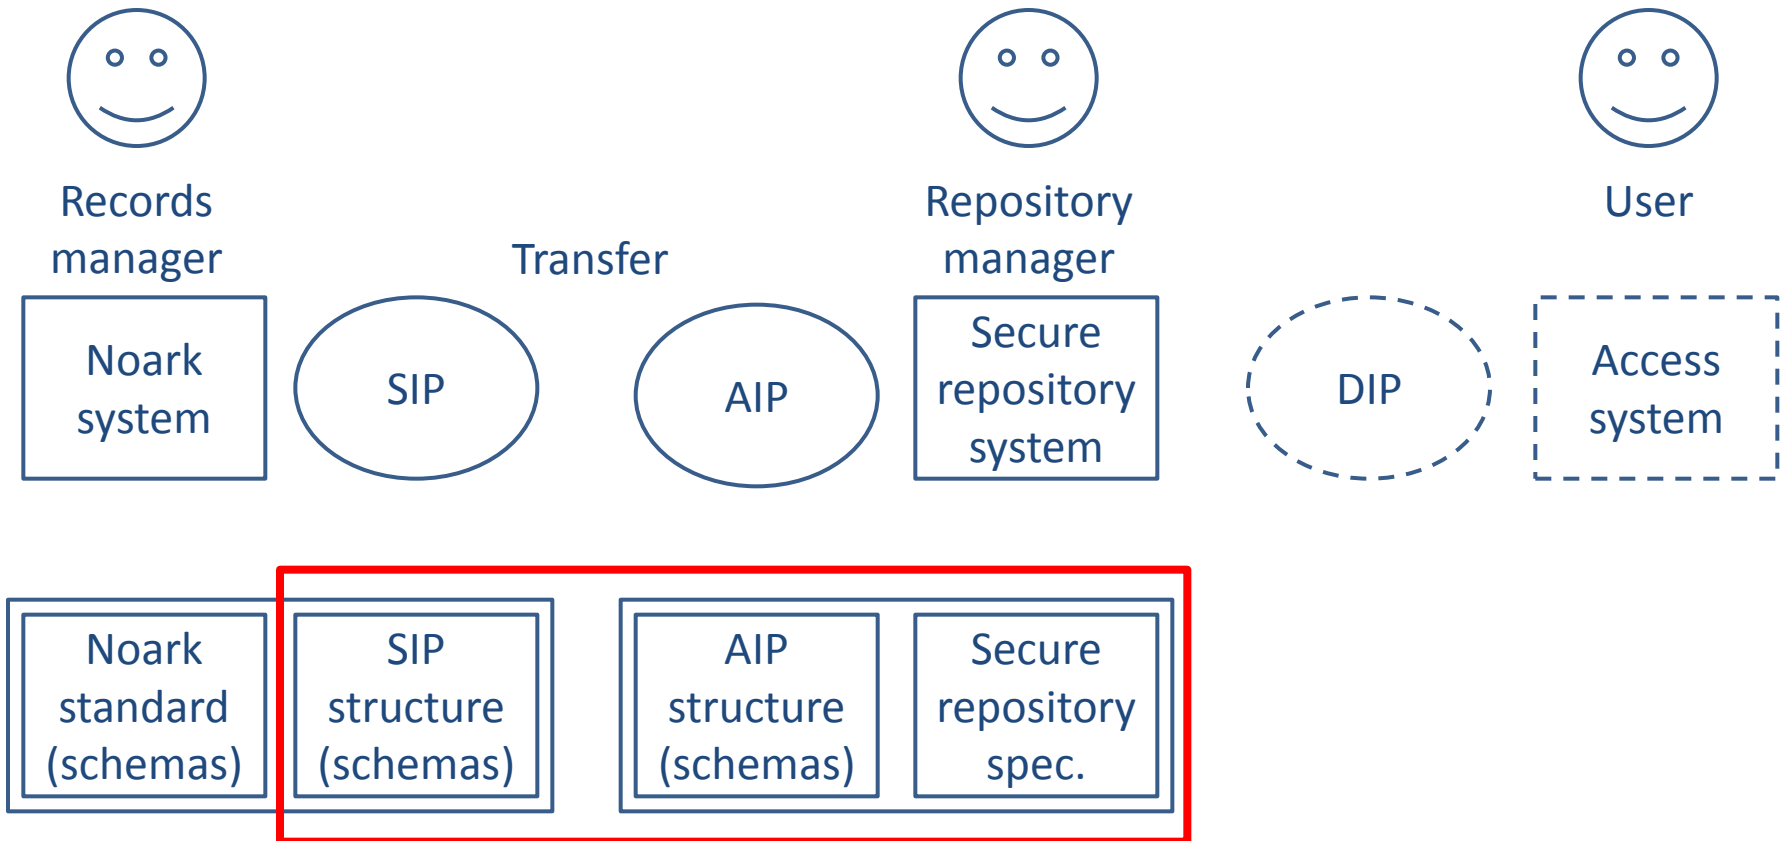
Records manager

Transfer

Repository manager

User

Noark system

SIP

AIP

Secure repository system

DIP

Access system

Noark standard (schemas)

SIP structure (schemas)

AIP structure (schemas)

Secure repository spec.